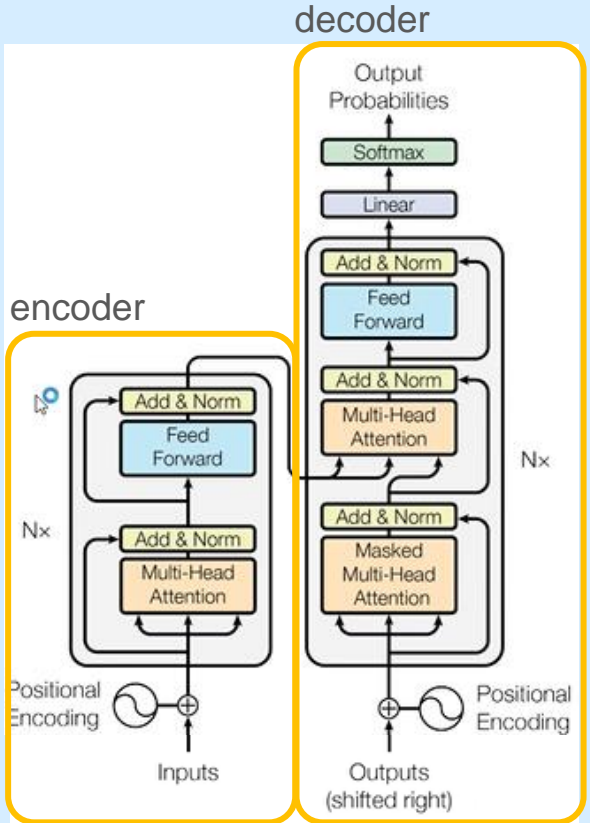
decoder

Output Probabilities

Softmax

Linear

Add & Norm

Feed Forward

Add & Norm

Multi-Head Attention

Nx

Add & Norm

Masked Multi-Head Attention

encoder

Add & Norm

Feed Forward

Nx

Add & Norm

Multi-Head Attention

Positional Encoding

Inputs

Positional Encoding

Outputs (shifted right)